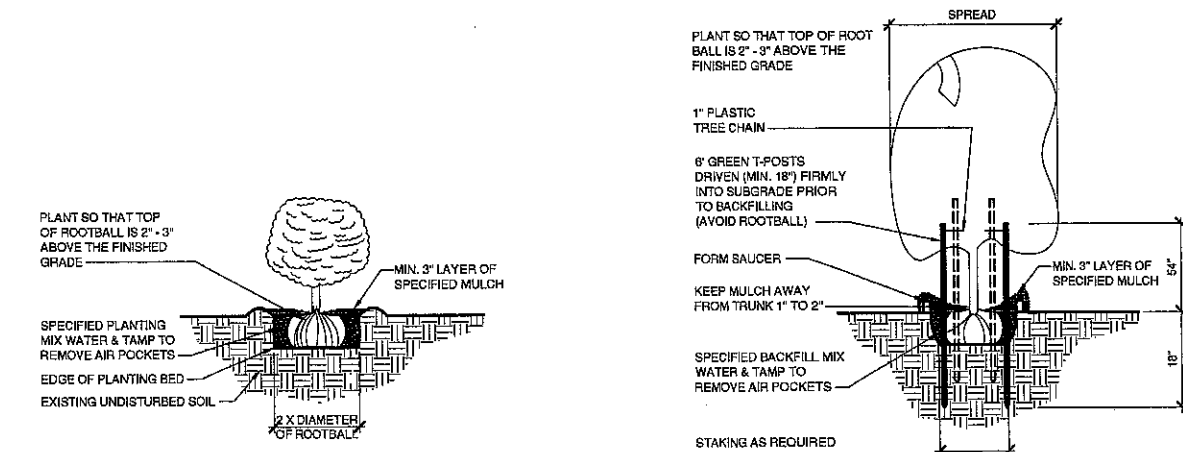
PLANT SO THAT TOP OF ROOTBALL IS 2" - 3" ABOVE THE FINISHED GRADE

MIN. 3" LAYER OF SPECIFIED MULCH

SPECIFIED PLANTING MIX WATER & TAMP TO REMOVE AIR POCKETS

EDGE OF PLANTING BED

EXISTING UNDISTURBED SOIL

2 X DIAMETER OF ROOTBALL

SPREAD

PLANT SO THAT TOP OF ROOT BALL IS 2" - 3" ABOVE THE FINISHED GRADE

1" PLASTIC TREE CHAIN

6' GREEN T-POSTS DRIVEN (MIN. 18") FIRMLY INTO SUBGRADE PRIOR TO BACKFILLING (AVOID ROOTBALL)

FORM SAUCER

KEEP MULCH AWAY FROM TRUNK 1" TO 2"

MIN. 3" LAYER OF SPECIFIED MULCH

54"

18"

SPECIFIED BACKFILL MIX WATER & TAMP TO REMOVE AIR POCKETS

STAKING AS REQUIRED